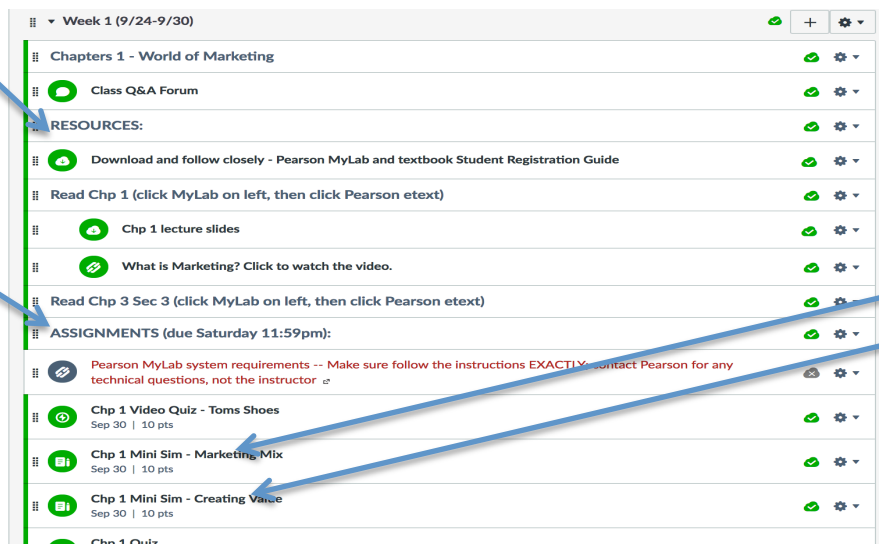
Week 1 (9/24-9/30)

+

Chapters 1 - World of Marketing

Class Q&A Forum

RESOURCES:

Download and follow closely - Pearson MyLab and textbook Student Registration Guide

Read Chp 1 (click MyLab on left, then click Pearson etext)

Chp 1 lecture slides

What is Marketing? Click to watch the video.

Read Chp 3 Sec 3 (click MyLab on left, then click Pearson etext)

ASSIGNMENTS (due Saturday 11:59pm):

Pearson MyLab system requirements -- Make sure follow the instructions EXACTLY. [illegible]ontact Pearson for any technical questions, not the instructor

Chp 1 Video Quiz - Toms Shoes
Sep 30 | 10 pts

Chp 1 Mini Sim - Marketing Mix
Sep 30 | 10 pts

Chp 1 Mini Sim - Creating Value
Sep 30 | 10 pts

Chp 1 Quiz